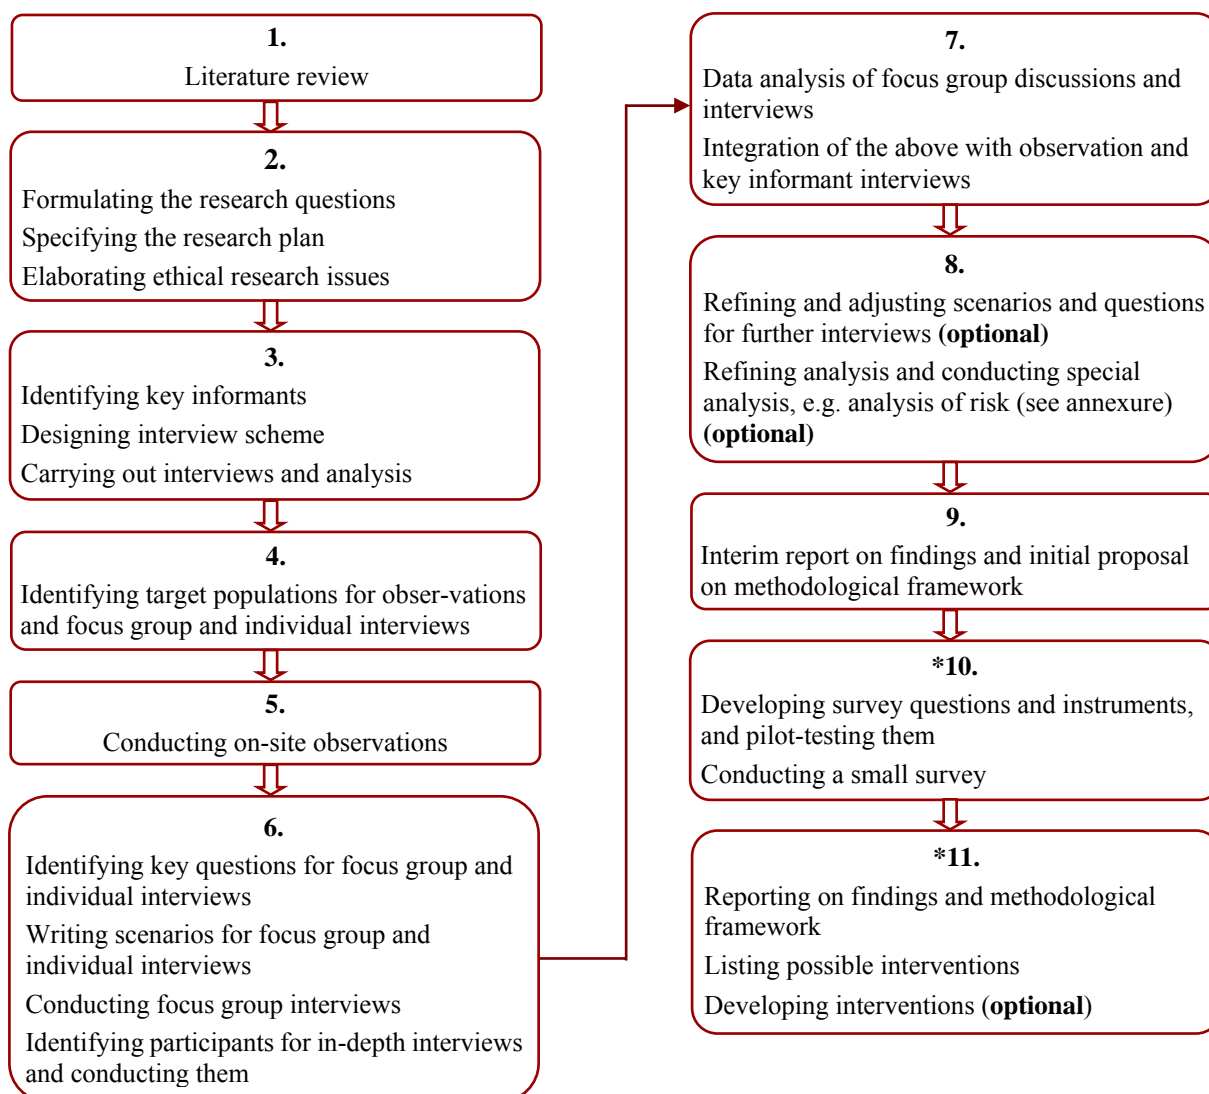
1.
Literature review

2.
Formulating the research questions
Specifying the research plan
Elaborating ethical research issues

3.
Identifying key informants
Designing interview scheme
Carrying out interviews and analysis

4.
Identifying target populations for obser-vations and focus group and individual interviews

5.
Conducting on-site observations

6.
Identifying key questions for focus group and individual interviews
Writing scenarios for focus group and individual interviews
Conducting focus group interviews
Identifying participants for in-depth interviews and conducting them

7.
Data analysis of focus group discussions and interviews
Integration of the above with observation and key informant interviews

8.
Refining and adjusting scenarios and questions for further interviews **(optional)**
Refining analysis and conducting special analysis, e.g. analysis of risk (see annexure) **(optional)**

9.
Interim report on findings and initial proposal on methodological framework

*10.
Developing survey questions and instruments, and pilot-testing them
Conducting a small survey

*11.
Reporting on findings and methodological framework
Listing possible interventions
Developing interventions (**optional**)